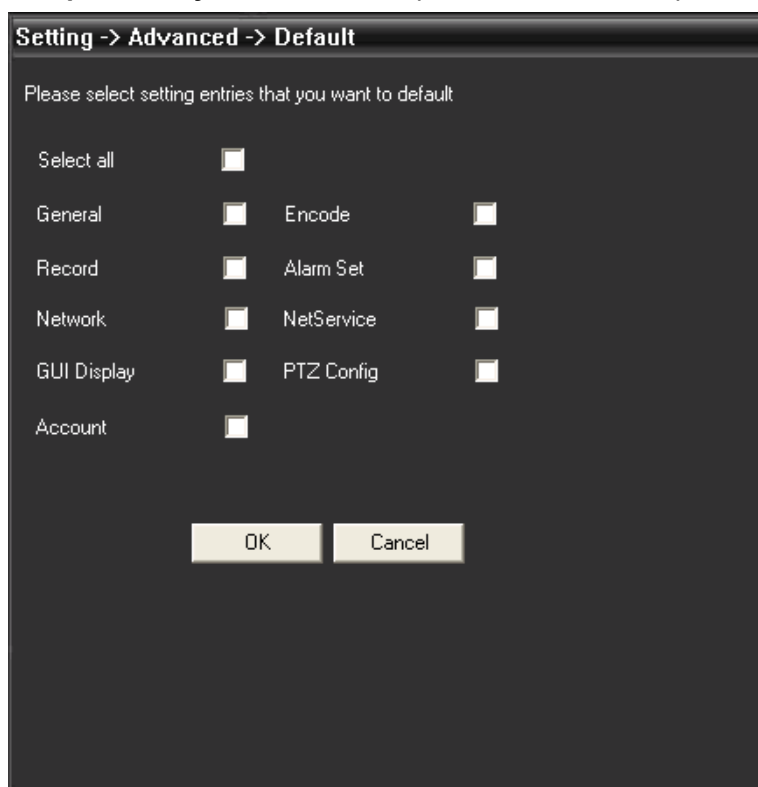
Setting -> Advanced -> Default

Please select setting entries that you want to default

Select all

General

Encode

Record

Alarm Set

Network

NetService

GUI Display

PTZ Config

Account

OK

Cancel